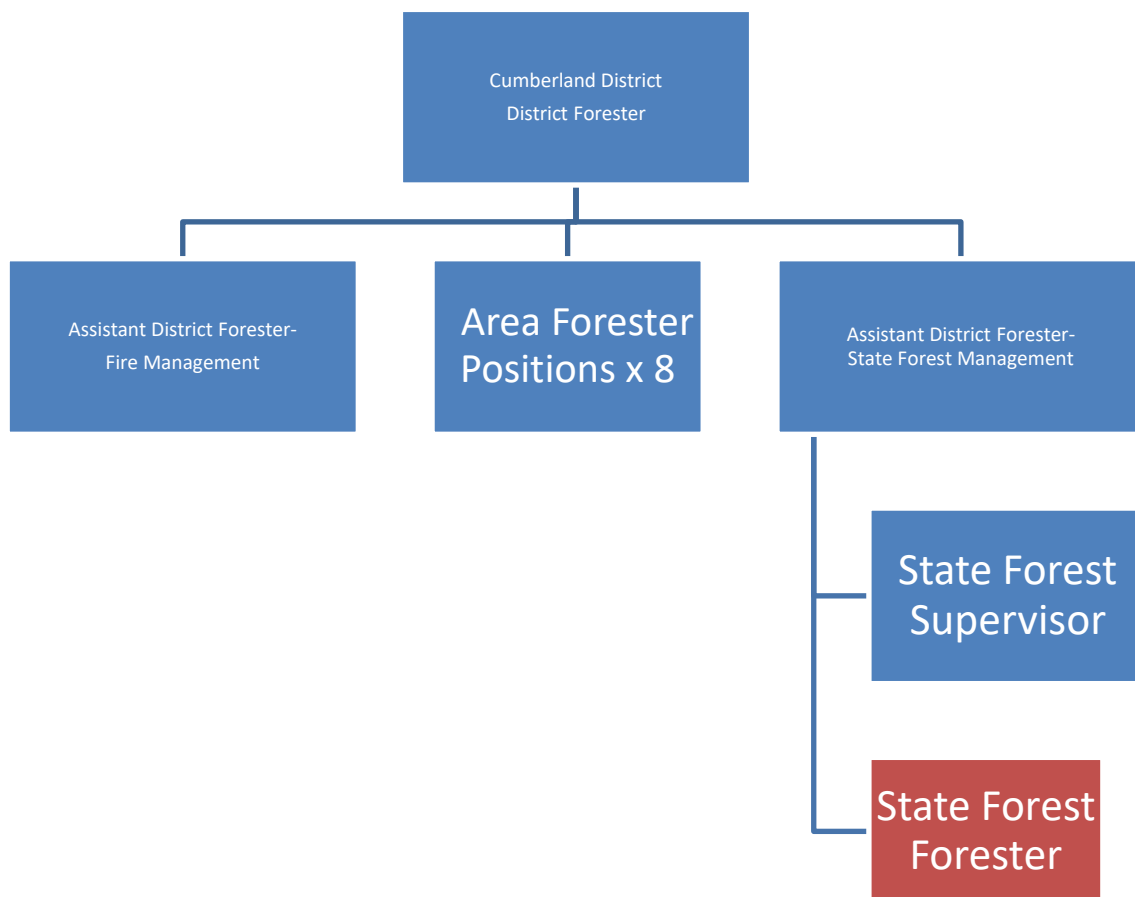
Cumberland District
District Forester

Assistant District Forester-
Fire Management

Area Forester Positions x 8

Assistant District Forester-
State Forest Management

State Forest Supervisor

State Forest Forester